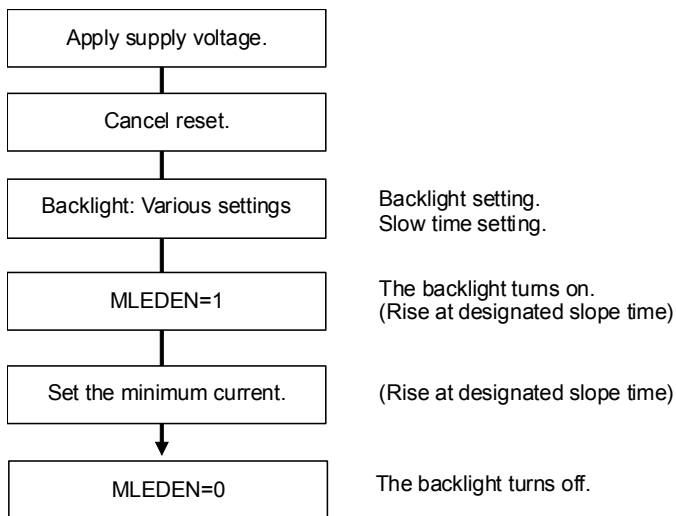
Apply supply voltage.

Cancel reset.

Backlight: Various settings

Backlight setting.
Slow time setting.

MLEDEN=1

The backlight turns on.
(Rise at designated slope time)

Set the minimum current.

(Rise at designated slope time)

MLEDEN=0

The backlight turns off.